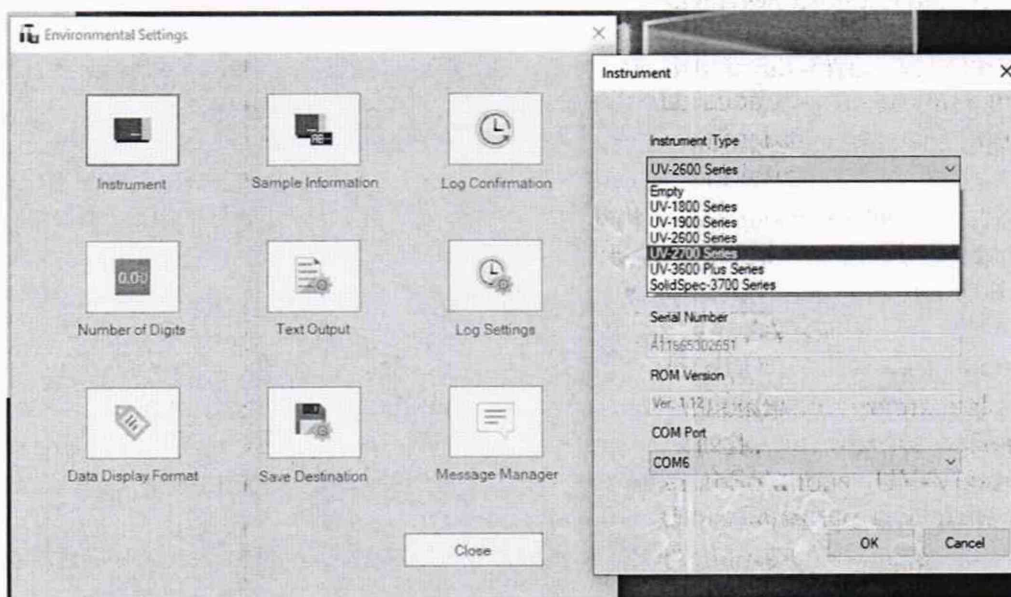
Environmental Settings

Instrument

Sample Information

Log Confirmation

0.00

Number of Digits

Text Output

Log Settings

Data Display Format

Save Destination

Message Manager

Close

Instrument

Instrument Type

UV-2600 Series

Empty
UV-1800 Series
UV-1900 Series
UV-2600 Series
UV-2700 Series
UV-3600 Plus Series
SolidSpec-3700 Series

Serial Number

A11665302651

ROM Version

Ver. 1.12

COM Port

COM6

OK

Cancel